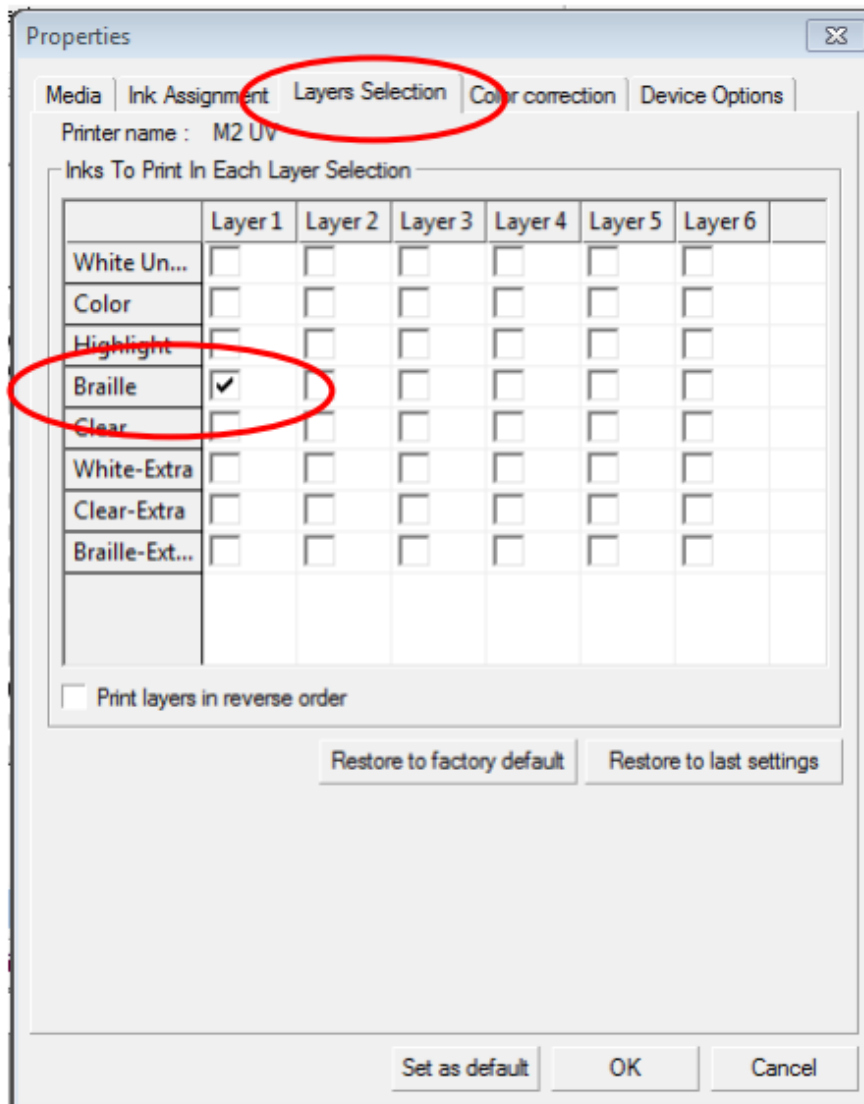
Properties

Media | Ink Assignment | Layers Selection | Color correction | Device Options

Printer name : M2 UV

Inks To Print In Each Layer Selection

| | Layer 1 | Layer 2 | Layer 3 | Layer 4 | Layer 5 | Layer 6 |
|---|---|---|---|---|---|---|
| White Un... | | | | | | |
| Color | | | | | | |
| Highlight | | | | | | |
| Braille | ✔ | | | | | |
| Clear | | | | | | |
| White-Extra | | | | | | |
| Clear-Extra | | | | | | |
| Braille-Ext... | | | | | | |

Print layers in reverse order

Restore to factory default
Restore to last settings

Set as default
OK
Cancel